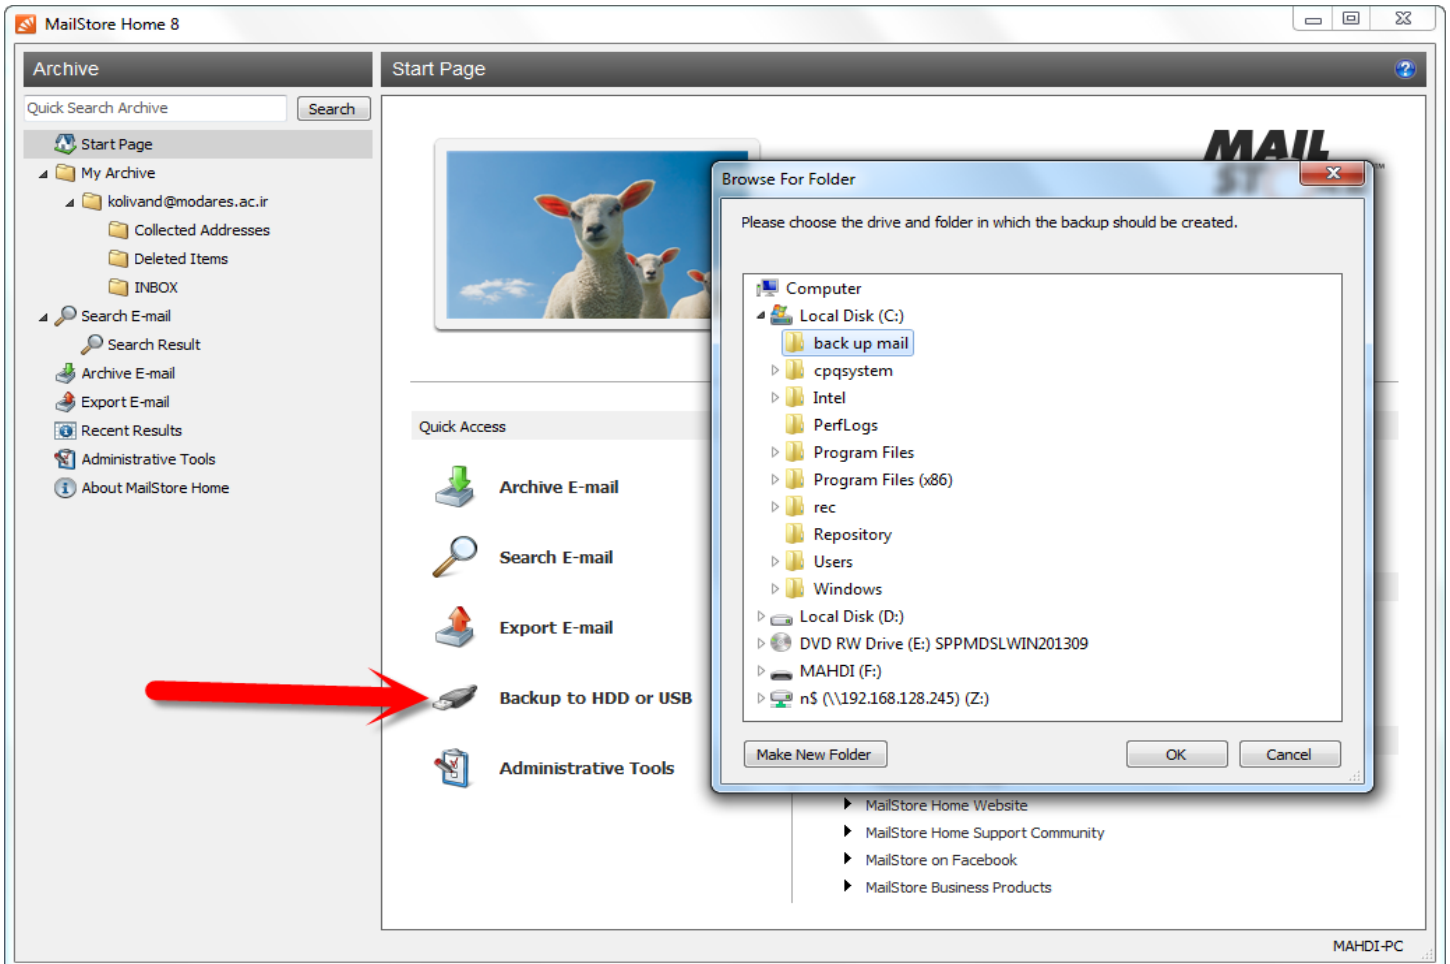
MailStore Home 8

Archive

Quick Search Archive
Search

Start Page
My Archive
kolivand@modares.ac.ir
Collected Addresses
Deleted Items
INBOX
Search E-mail
Search Result
Archive E-mail
Export E-mail
Recent Results
Administrative Tools
About MailStore Home

Start Page

MAIL

Quick Access

Archive E-mail
Search E-mail
Export E-mail
Backup to HDD or USB
Administrative Tools

Browse For Folder

Please choose the drive and folder in which the backup should be created.

Computer
Local Disk (C:)
back up mail
cpqsystem
Intel
PerfLogs
Program Files
Program Files (x86)
rec
Repository
Users
Windows
Local Disk (D:)
DVD RW Drive (E:) SPPMDSLWIN201309
MAHDI (F:)
n$ (\\192.168.128.245) (Z:)

Make New Folder
OK
Cancel

MailStore Home Website
MailStore Home Support Community
MailStore on Facebook
MailStore Business Products

MAHDI-PC